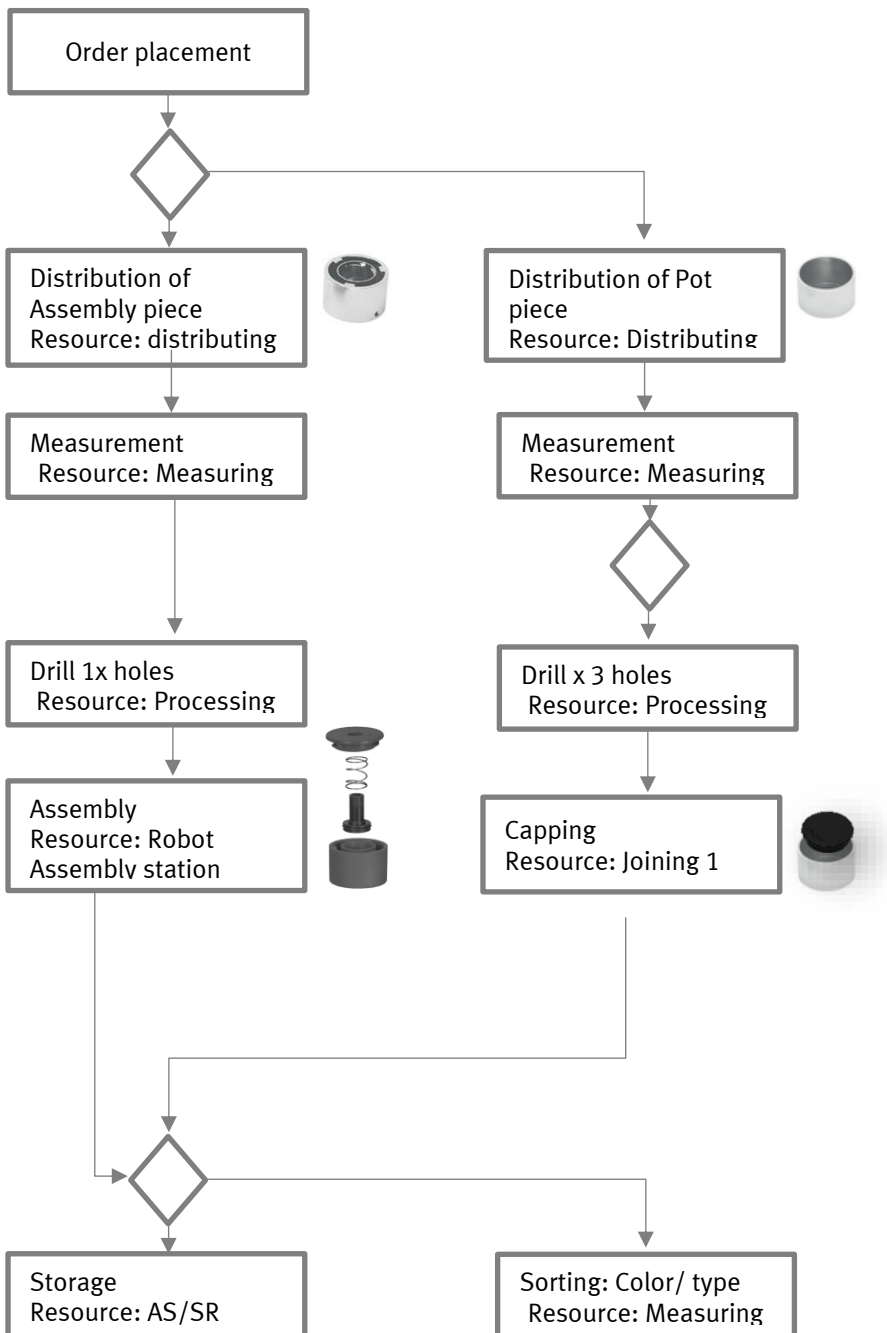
Order placement

Distribution of Assembly piece
Resource: distributing

Measurement
Resource: Measuring

Drill 1x holes
Resource: Processing

Assembly
Resource: Robot Assembly station

Distribution of Pot piece
Resource: Distributing

Measurement
Resource: Measuring

Drill x 3 holes
Resource: Processing

Capping
Resource: Joining 1

Storage
Resource: AS/SR

Sorting: Color/ type
Resource: Measuring